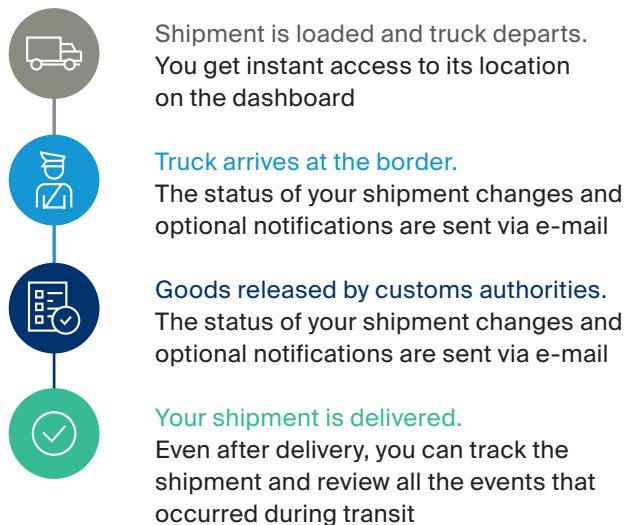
Shipment is loaded and truck departs.
You get instant access to its location on the dashboard

Truck arrives at the border.
The status of your shipment changes and optional notifications are sent via e-mail

Goods released by customs authorities.
The status of your shipment changes and optional notifications are sent via e-mail

Your shipment is delivered.
Even after delivery, you can track the shipment and review all the events that occurred during transit